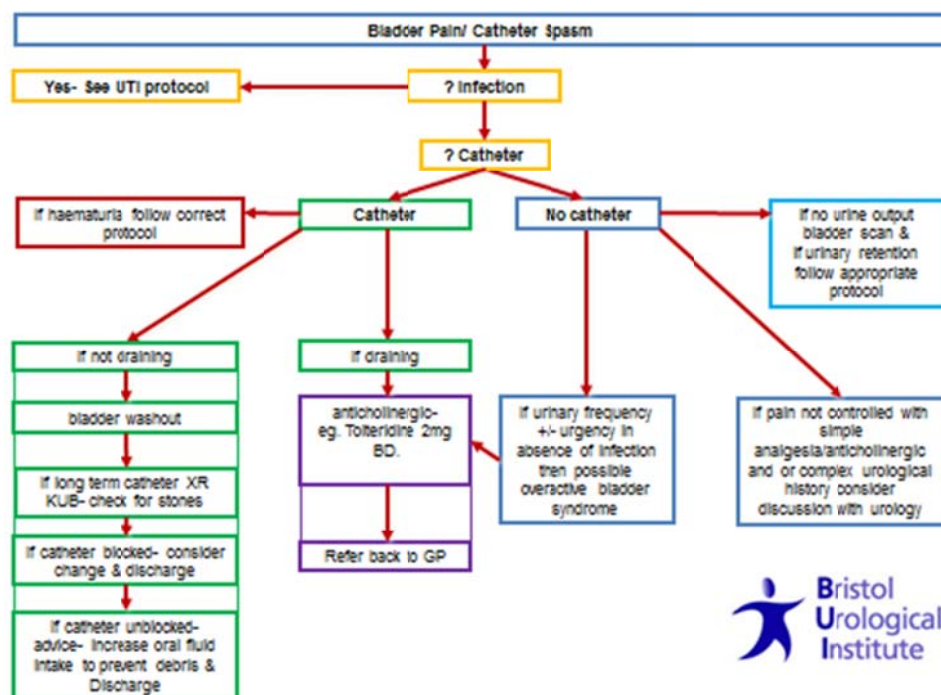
Bladder Pain/ Catheter Spasm

? Infection

Yes- See UTI protocol

? Catheter

If haematuria follow correct protocol

Catheter

No catheter

If no urine output bladder scan & If urinary retention follow appropriate protocol

If not draining

bladder washout

If long term catheter XR KUB- check for stones

If catheter blocked- consider change & discharge

If catheter unblocked- advice- increase oral fluid intake to prevent debris & Discharge

If draining

anticholinergic- eg. Tolteridine 2mg BD.

Refer back to GP

If urinary frequency +/- urgency in absence of infection then possible overactive bladder syndrome

If pain not controlled with simple analgesia/anticholinergic and or complex urological history consider discussion with urology

Bristol Urological Institute